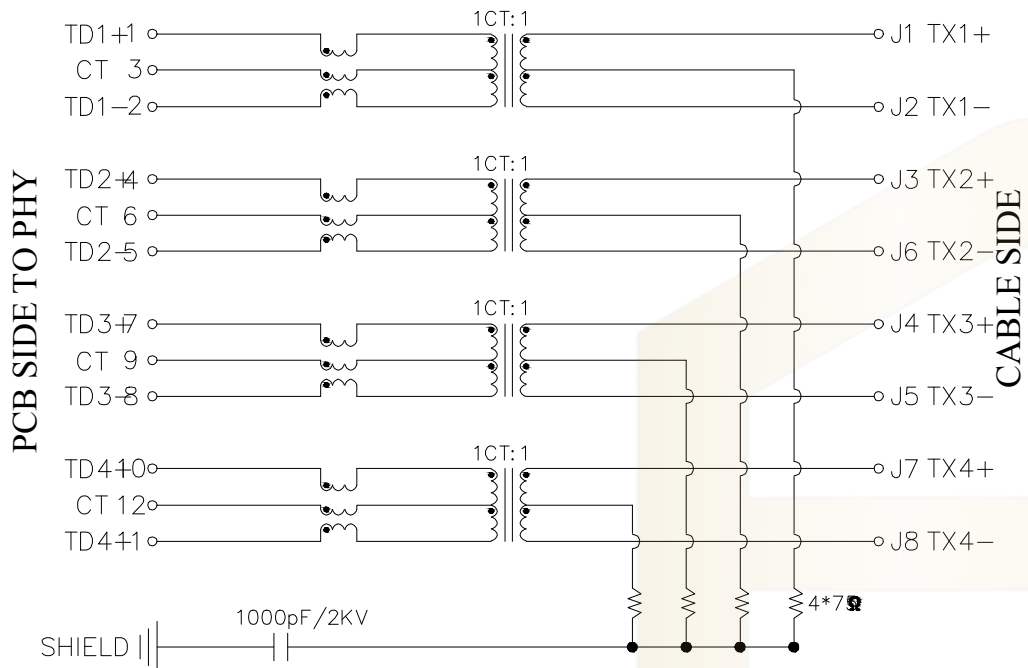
PCB SIDE TO PHY

TD1+1
CT 3
TD1−2

TD2+4
CT 6
TD2−5

TD3+7
CT 9
TD3−8

TD4+10
CT 12
TD4−11

1CT:1
1CT:1
1CT:1
1CT:1

J1 TX1+
J2 TX1−
J3 TX2+
J6 TX2−
J4 TX3+
J5 TX3−
J7 TX4+
J8 TX4−

CABLE SIDE

4*75Ω

1000pF/2KV

SHIELD